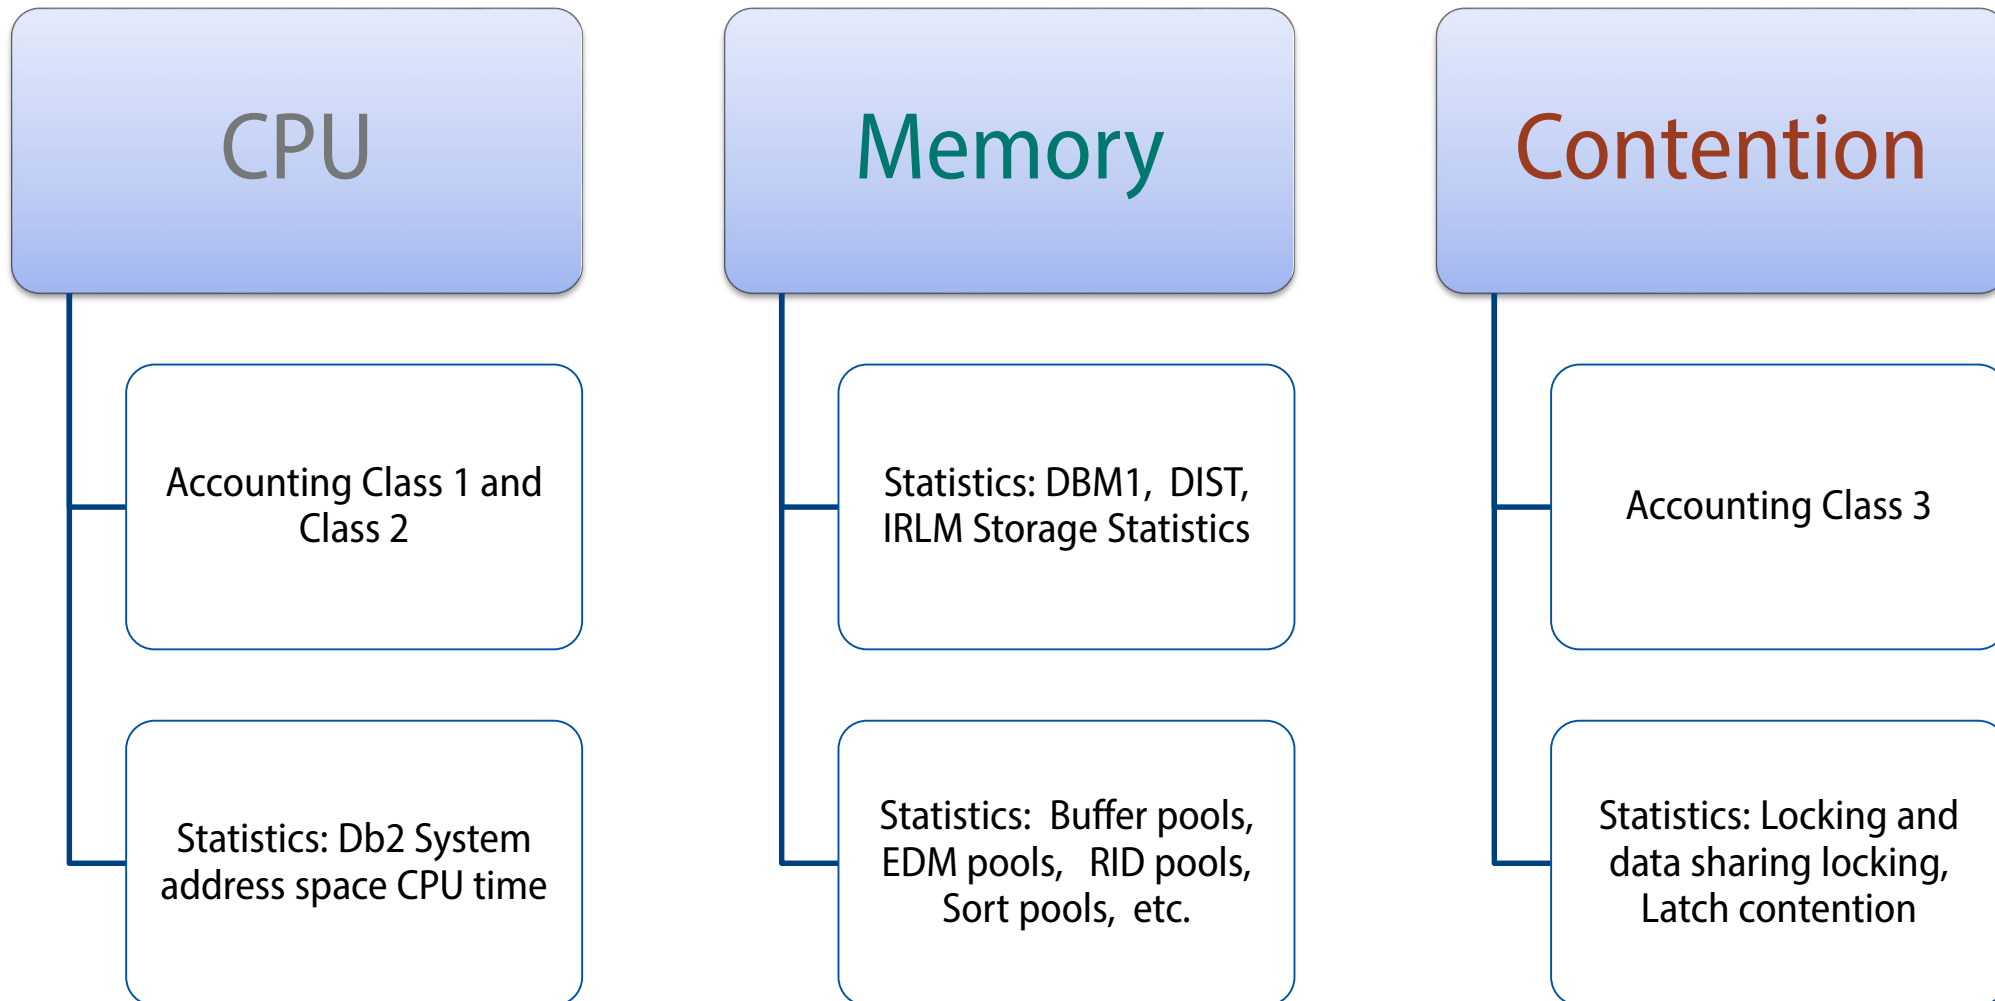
CPU

Accounting Class 1 and Class 2

Statistics: Db2 System address space CPU time

Memory

Statistics: DBM1, DIST, IRLM Storage Statistics

Statistics: Buffer pools, EDM pools, RID pools, Sort pools, etc.

Contention

Accounting Class 3

Statistics: Locking and data sharing locking, Latch contention